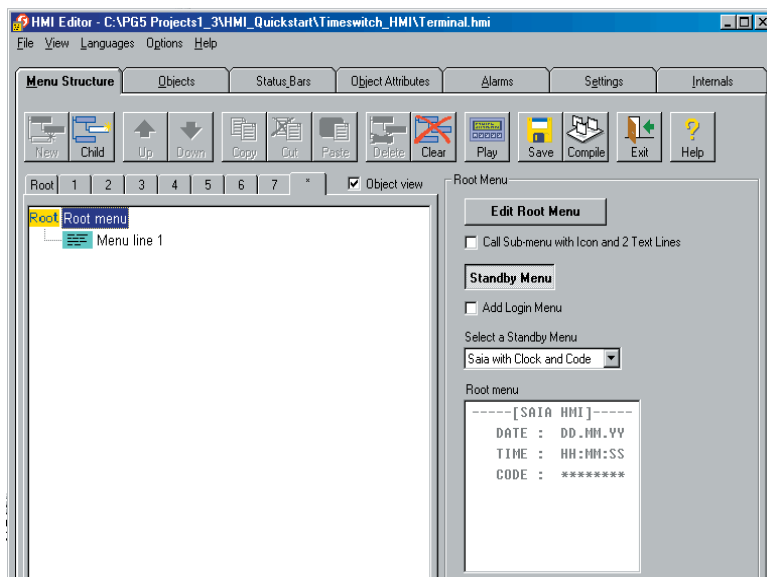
HMI Editor - C:\PG5 Projects1_3\HMI_Quickstart\Timeswitch_HMI\Terminal.hmi

File View Languages Options Help

Menu Structure | Objects | Status Bars | Object Attributes | Alarms | Settings | Internals

New Child Up Down Copy Cut Paste Delete Clear Play Save Compile Exit Help

Root 1 2 3 4 5 6 7 *

Object view

Root Root menu

Menu line 1

Root Menu

Edit Root Menu

Call Sub-menu with Icon and 2 Text Lines

Standby Menu

Add Login Menu

Select a Standby Menu

Saia with Clock and Code

Root menu

-----[SAIA HMI]-----
DATE : DD.MM.YY
TIME : HH:MM:SS
CODE : ********